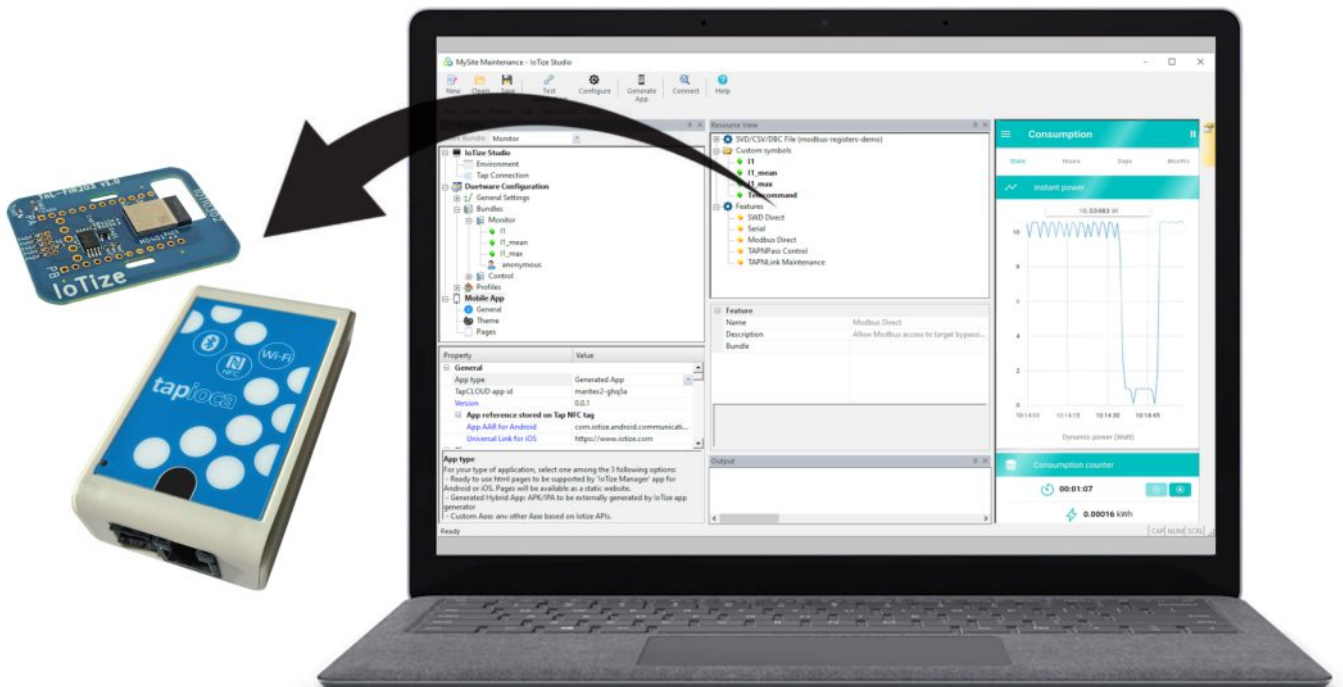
IoTize

tapioca

Wi-Fi

NFC

MySite Maintenance - IoTize Studio

New Open Save Test Configure Generate App Connect Help

Bundle: Monitor

IoTize Studio
Environment
Tap Connection
Duetware Configuration
General Settings
Bundles
Monitor
I1
I1_mean
I1_max
anonymous
Control
Profiles
Mobile App
General
Theme
Pages

| Property | Value |
|---|---|
| General | |
| App type | Generated App |
| TapCLOUD app id | maintex2-ghq5a |
| Version | 0.0.1 |
| App reference stored on Tap NFC tag | |
| App AAR for Android | com.iotize.android.communicati... |
| Universal Link for iOS | https://www.iotize.com |

App type
For your type of application, select one among the 3 following options:
- Ready to use html pages to be supported by 'IoTize Manager' app for Android or iOS. Pages will be available as a static website.
- Generated Hybrid App: APK/IPA to be externally generated by IoTize app generator
- Custom App: any other App based on Iotize APIs.

Resource View
SVD/CSV/DBC File (modbus-registers-demo)
Custom symbols
I1
I1_mean
I1_max
Tapcommand
Features
SWD Direct
Serial
Modbus Direct
TAPNPass Control
TAPNLink Maintenance

Feature
Name Modbus Direct
Description Allow Modbus access to target bypass...
Bundle

Output

Consumption
State Hours Days Months
Instant power
10.33483 W
10
8
6
4
2
0
10:14:00 10:14:15 10:14:30 10:14:45
Dynamic power (Watt)
Consumption counter
00:01:07
0.00016 kWh

Ready CAP NUM SCRL